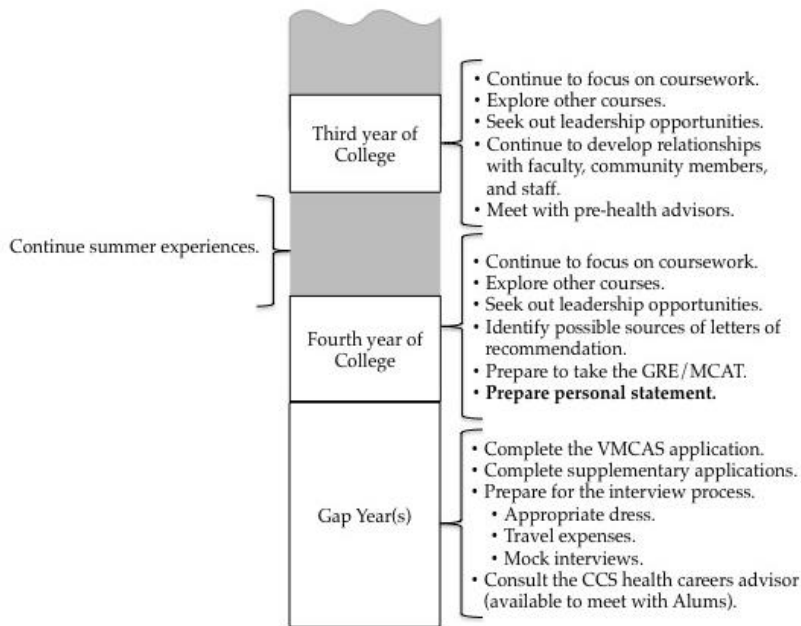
Third year of College

• Continue to focus on coursework.
• Explore other courses.
• Seek out leadership opportunities.
• Continue to develop relationships with faculty, community members, and staff.
• Meet with pre-health advisors.

Continue summer experiences.

Fourth year of College

• Continue to focus on coursework.
• Explore other courses.
• Seek out leadership opportunities.
• Identify possible sources of letters of recommendation.
• Prepare to take the GRE/MCAT.
• **Prepare personal statement.**

Gap Year(s)

• Complete the VMCAS application.
• Complete supplementary applications.
• Prepare for the interview process.
  • Appropriate dress.
  • Travel expenses.
  • Mock interviews.
• Consult the CCS health careers advisor (available to meet with Alums).